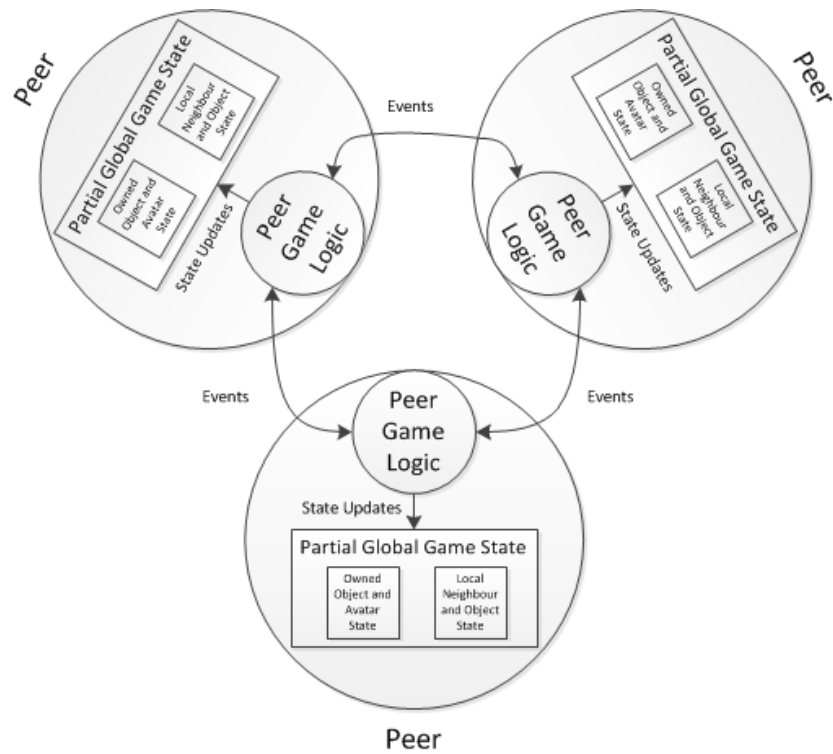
Peer

Partial Global Game State

Local Neighbour and Object State

Owned Object and Avatar State

State Updates

Peer Game Logic

Events

Peer

Partial Global Game State

Owned Object and Avatar State

Local Neighbour and Object State

Peer Game Logic

State Updates

Events

Events

Peer Game Logic

State Updates

Partial Global Game State

Owned Object and Avatar State

Local Neighbour and Object State

Peer